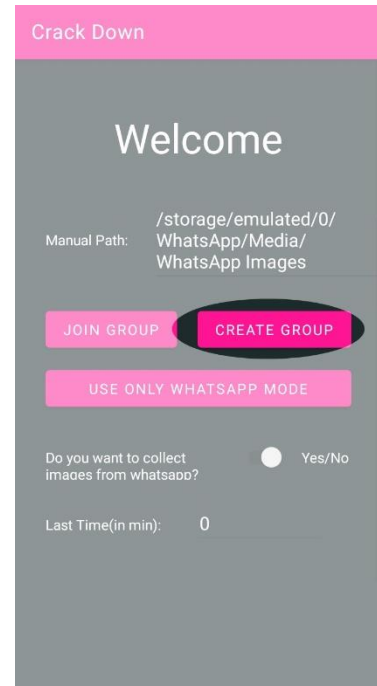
Crack Down

Welcome

Manual Path: /storage/emulated/0/WhatsApp/Media/WhatsApp Images

JOIN GROUP

CREATE GROUP

USE ONLY WHATSAPP MODE

Do you want to collect images from whatsapp?

Yes/No

Last Time(in min): 0